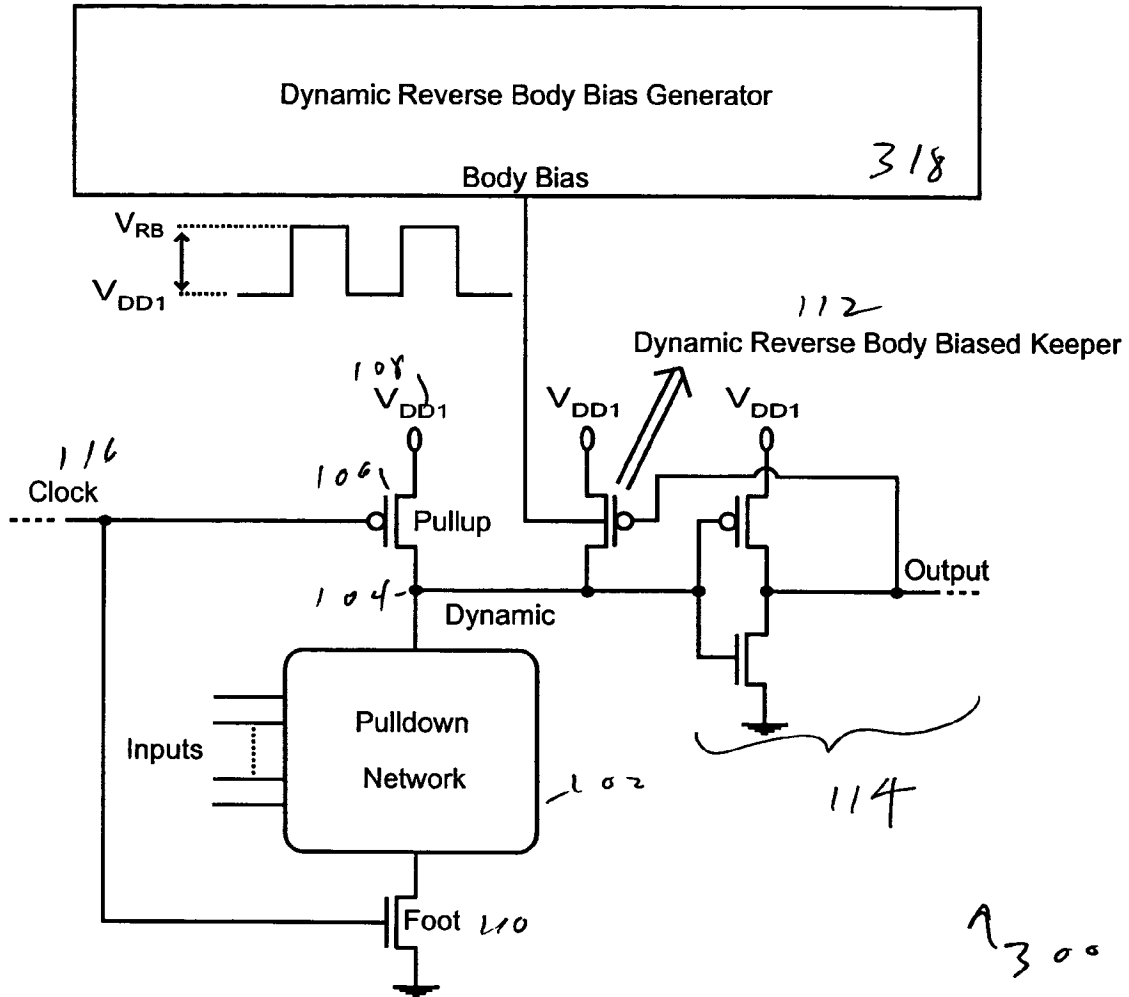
Dynamic Reverse Body Bias Generator

318

Body Bias

$V_{RB}$

$V_{DD1}$

112

Dynamic Reverse Body Biased Keeper

108

$V_{DD1}$

$V_{DD1}$

$V_{DD1}$

116

Clock

106

Pullup

Output

104

Dynamic

Pulldown

Network

Inputs

102

114

Foot 110

300